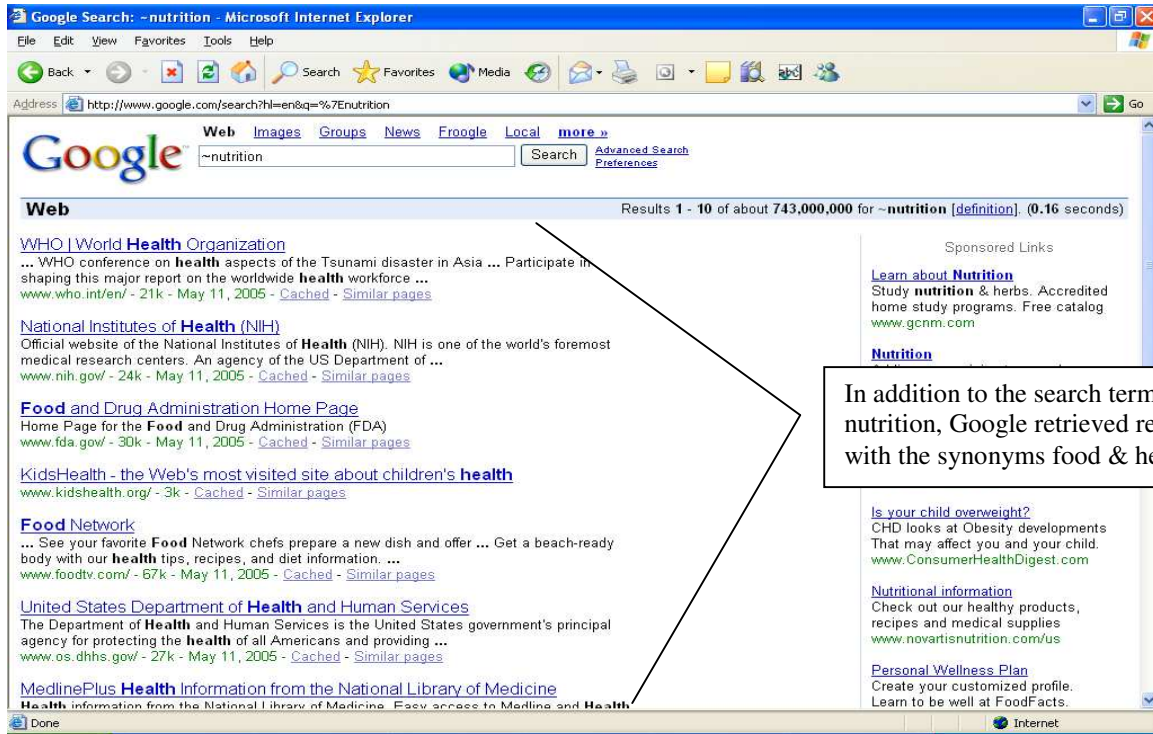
Google Search: ~nutrition - Microsoft Internet Explorer

File Edit View Favorites Tools Help

Back Search Favorites Media

Address http://www.google.com/search?hl=en&q=%7Enutrition Go

Google

Web Images Groups News Froogle Local more »

~nutrition Search Advanced Search Preferences

Web Results 1 - 10 of about 743,000,000 for ~nutrition [definition]. (0.16 seconds)

WHO | World Health Organization
... WHO conference on health aspects of the Tsunami disaster in Asia ... Participate in shaping this major report on the worldwide health workforce ...
www.who.int/en/ - 21k - May 11, 2005 - Cached - Similar pages

National Institutes of Health (NIH)
Official website of the National Institutes of Health (NIH). NIH is one of the world's foremost medical research centers. An agency of the US Department of ...
www.nih.gov/ - 24k - May 11, 2005 - Cached - Similar pages

Food and Drug Administration Home Page
Home Page for the Food and Drug Administration (FDA)
www.fda.gov/ - 30k - May 11, 2005 - Cached - Similar pages

KidsHealth - the Web's most visited site about children's health
www.kidshealth.org/ - 3k - Cached - Similar pages

Food Network
... See your favorite Food Network chefs prepare a new dish and offer ... Get a beach-ready body with our health tips, recipes, and diet information. ...
www.foodtv.com/ - 67k - May 11, 2005 - Cached - Similar pages

United States Department of Health and Human Services
The Department of Health and Human Services is the United States government's principal agency for protecting the health of all Americans and providing ...
www.os.dhhs.gov/ - 27k - May 11, 2005 - Cached - Similar pages

MedlinePlus Health Information from the National Library of Medicine
Health information from the National Library of Medicine. Easy access to Medline and Health

Sponsored Links

Learn about Nutrition
Study nutrition & herbs. Accredited home study programs. Free catalog
www.gcnm.com

Nutrition
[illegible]

In addition to the search term nutrition, Google retrieved re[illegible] with the synonyms food & he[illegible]

Is your child overweight?
CHD looks at Obesity developments That may affect you and your child.
www.ConsumerHealthDigest.com

Nutritional information
Check out our healthy products, recipes and medical supplies
www.novartisnutrition.com/us

Personal Wellness Plan
Create your customized profile. Learn to be well at FoodFacts.

Done Internet